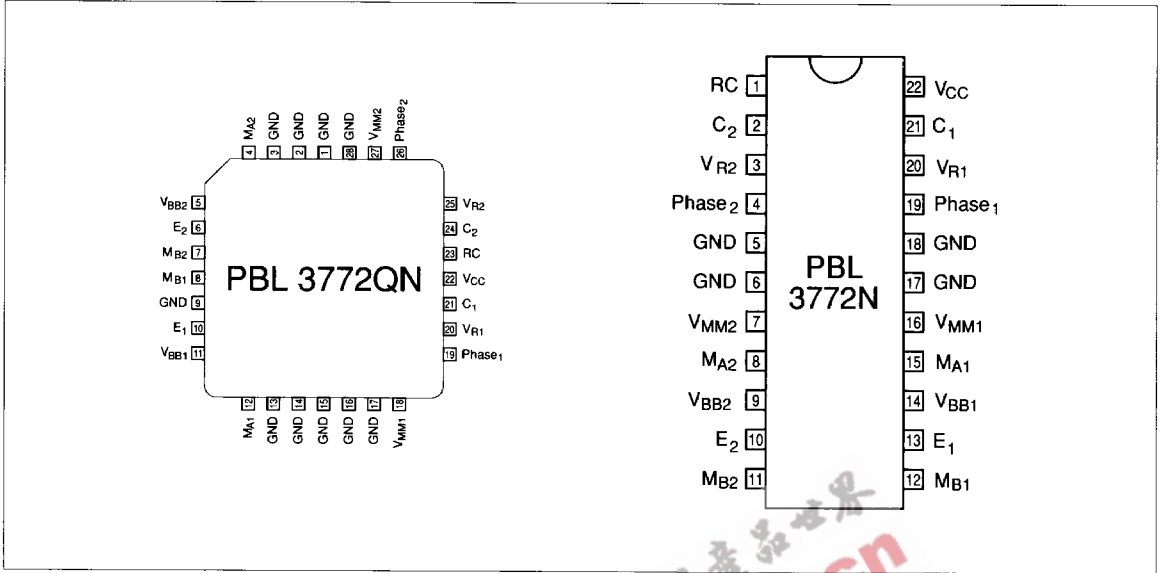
$M_{A2}$ 4
GND 3
GND 2
GND 1
GND 28
$V_{MM2}$ 27
$Phase_2$ 26

$V_{BB2}$ 5
$E_2$ 6
$M_{B2}$ 7
$M_{B1}$ 8
GND 9
$E_1$ 10
$V_{BB1}$ 11

25 $V_{R2}$
24 $C_2$
23 RC
22 $V_{CC}$
21 $C_1$
20 $V_{R1}$
19 $Phase_1$

PBL 3772QN

12 $M_{A1}$
13 GND
14 GND
15 GND
16 GND
17 GND
18 $V_{MM1}$

RC 1
$C_2$ 2
$V_{R2}$ 3
$Phase_2$ 4
GND 5
GND 6
$V_{MM2}$ 7
$M_{A2}$ 8
$V_{BB2}$ 9
$E_2$ 10
$M_{B2}$ 11

PBL 3772N

22 $V_{CC}$
21 $C_1$
20 $V_{R1}$
19 $Phase_1$
18 GND
17 GND
16 $V_{MM1}$
15 $M_{A1}$
14 $V_{BB1}$
13 $E_1$
12 $M_{B1}$

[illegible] cn